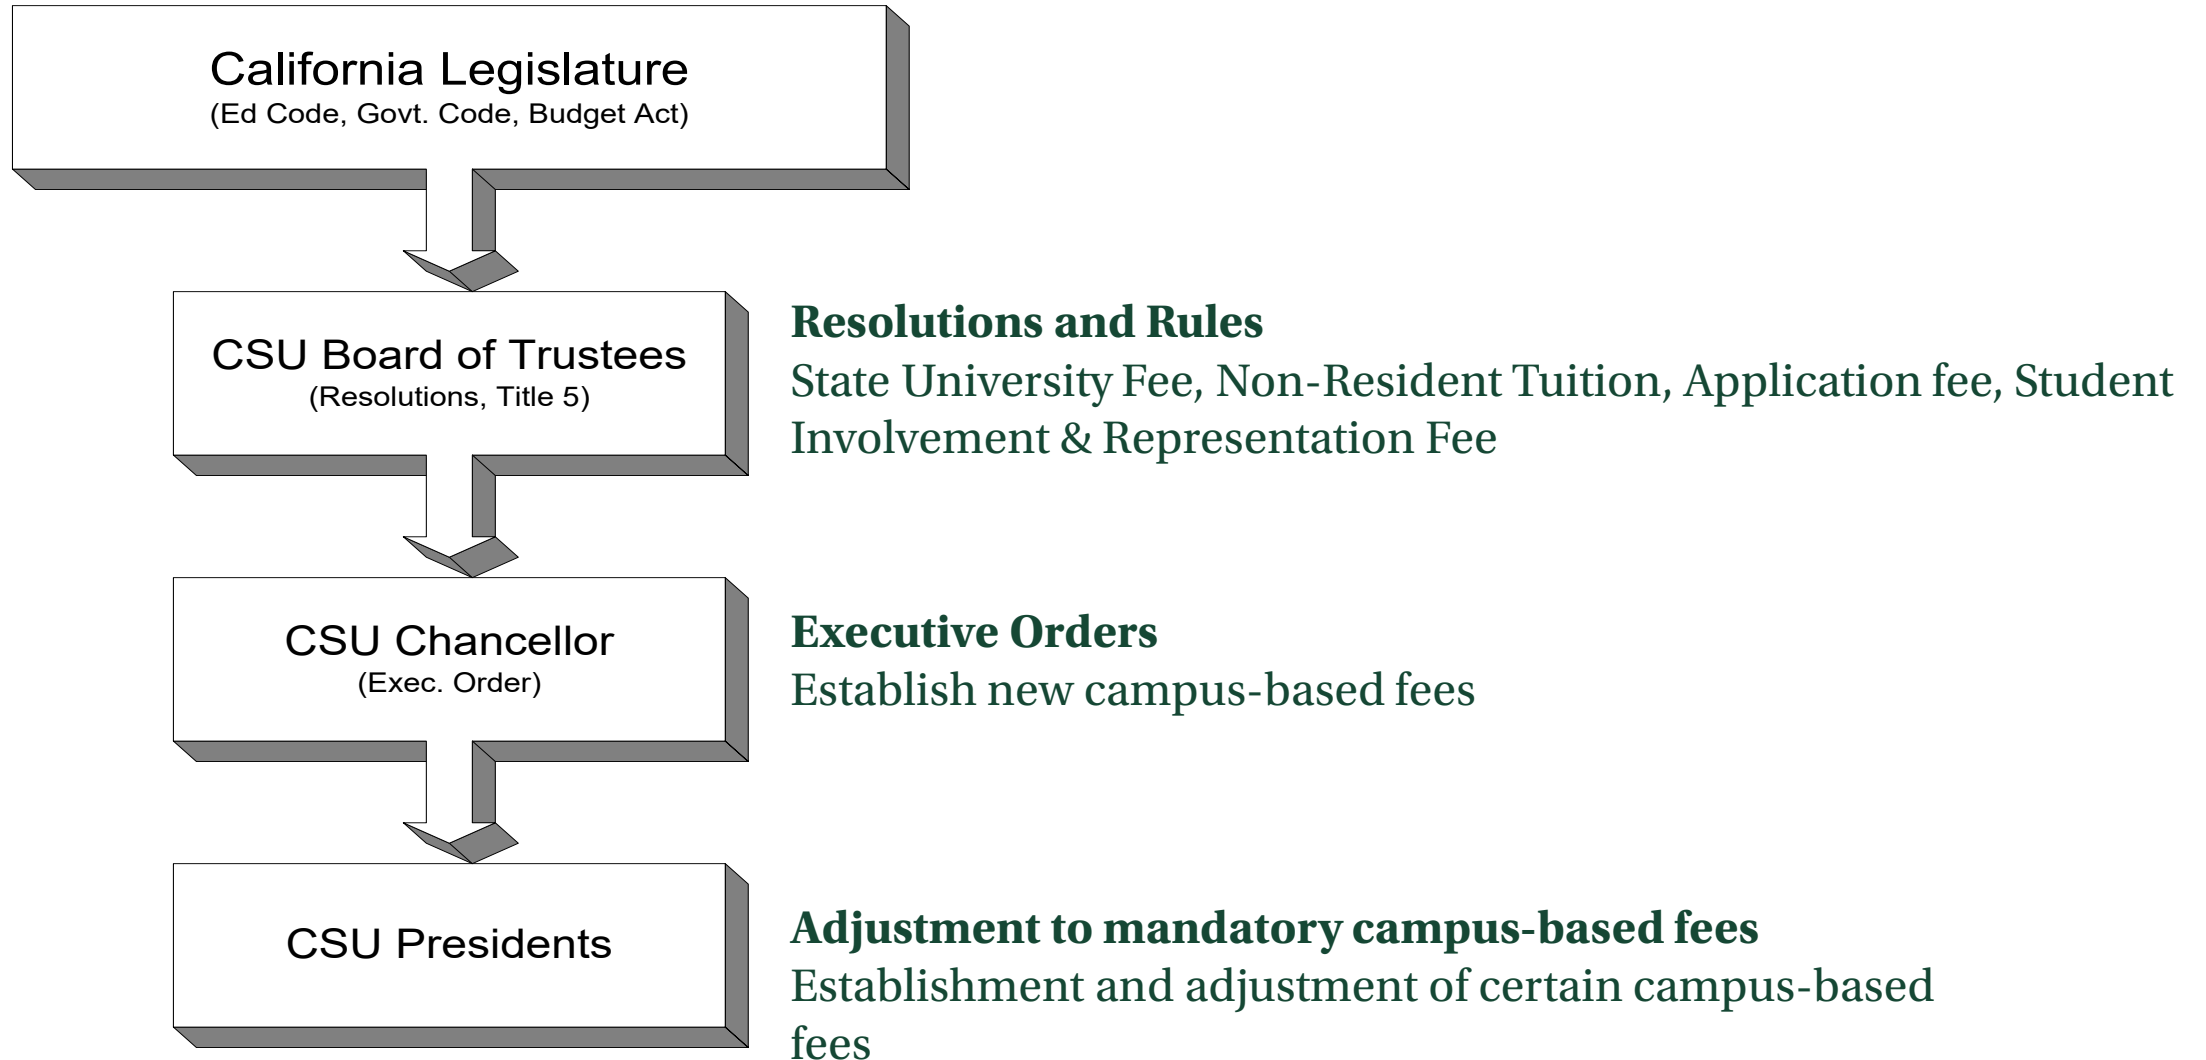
California Legislature
(Ed Code, Govt. Code, Budget Act)

CSU Board of Trustees
(Resolutions, Title 5)

Resolutions and Rules
State University Fee, Non-Resident Tuition, Application fee, Student Involvement & Representation Fee

CSU Chancellor
(Exec. Order)

Executive Orders
Establish new campus-based fees

CSU Presidents

Adjustment to mandatory campus-based fees
Establishment and adjustment of certain campus-based fees